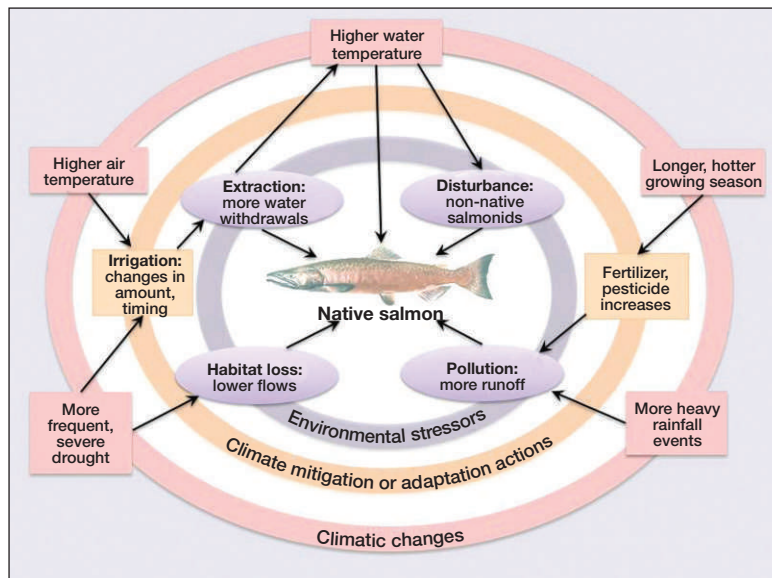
Higher water temperature

Higher air temperature

Extraction: more water withdrawals

Disturbance: non-native salmonids

Longer, hotter growing season

Irrigation: changes in amount, timing

Native salmon

Fertilizer, pesticide increases

Habitat loss: lower flows

Pollution: more runoff

More frequent, severe drought

Environmental stressors

More heavy rainfall events

Climate mitigation or adaptation actions

Climatic changes